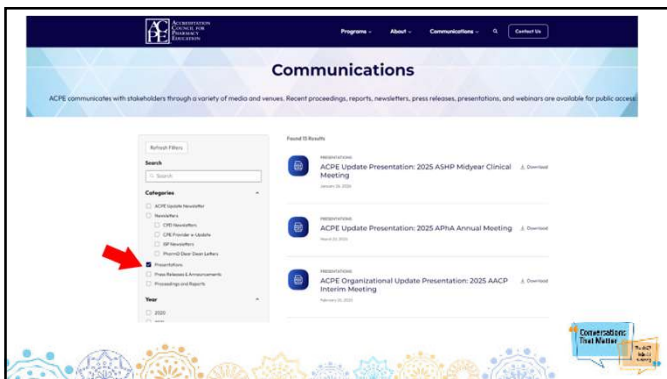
ACPE ACCREDITATION COUNCIL FOR PHARMACY EDUCATION

Programs ⌄ About ⌄ Communications ⌄ Contact Us

Communications

ACPE communicates with stakeholders through a variety of media and venues. Recent proceedings, reports, newsletters, press releases, presentations, and webinars are available for public access.

Refresh Filters

Search

Search

Categories

ACPE Update Newsletter

Newsletters

CPD Newsletters

CPE Provider e-Update

ISP Newsletters

PharmD Dear Dean Letters

Presentations

Press Releases & Announcements

Proceedings and Reports

Year

2025

Found 13 Results

PRESENTATIONS

ACPE Update Presentation: 2025 ASHP Midyear Clinical Meeting

January 24, 2026

Download

PRESENTATIONS

ACPE Update Presentation: 2025 APhA Annual Meeting

March 20, 2025

Download

PRESENTATIONS

ACPE Organizational Update Presentation: 2025 AACP Interim Meeting

February 20, 2025

Download

Conversations That Matter

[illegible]